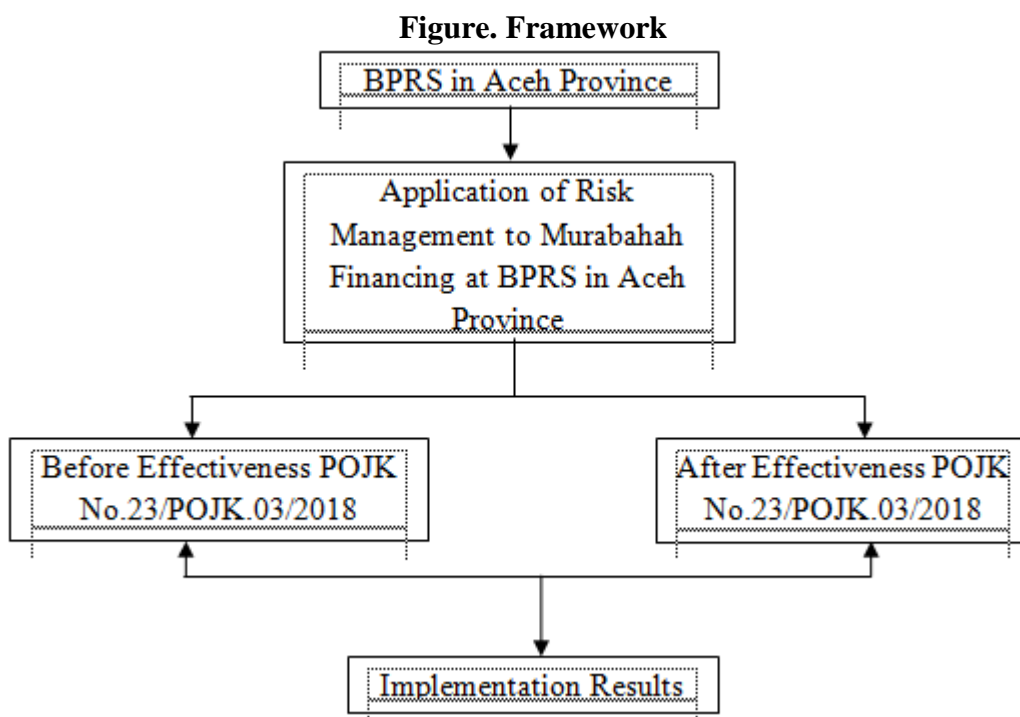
Figure. Framework

BPRS in Aceh Province

Application of Risk Management to Murabahah Financing at BPRS in Aceh Province

Before Effectiveness POJK No.23/POJK.03/2018

After Effectiveness POJK No.23/POJK.03/2018

Implementation Results